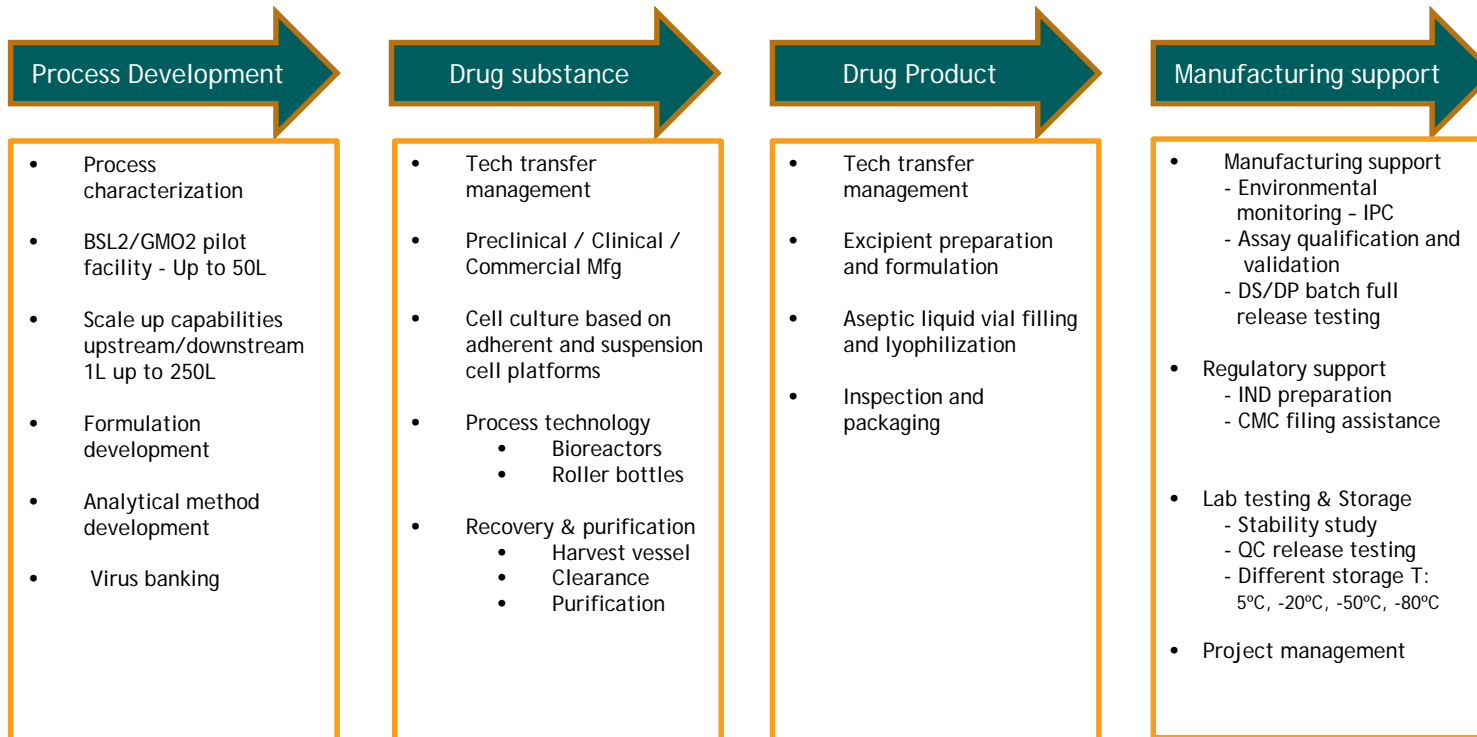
Process Development

- Process characterization
- BSL2/GMO2 pilot facility - Up to 50L
- Scale up capabilities upstream/downstream 1L up to 250L
- Formulation development
- Analytical method development
- Virus banking

Drug substance

- Tech transfer management
- Preclinical / Clinical / Commercial Mfg
- Cell culture based on adherent and suspension cell platforms
- Process technology
  - Bioreactors
  - Roller bottles
- Recovery & purification
  - Harvest vessel
  - Clearance
  - Purification

Drug Product

- Tech transfer management
- Excipient preparation and formulation
- Aseptic liquid vial filling and lyophilization
- Inspection and packaging

Manufacturing support

- Manufacturing support
  - Environmental monitoring – IPC
  - Assay qualification and validation
  - DS/DP batch full release testing
- Regulatory support
  - IND preparation
  - CMC filing assistance
- Lab testing & Storage
  - Stability study
  - QC release testing
  - Different storage T: 5ºC, -20ºC, -50ºC, -80ºC
- Project management